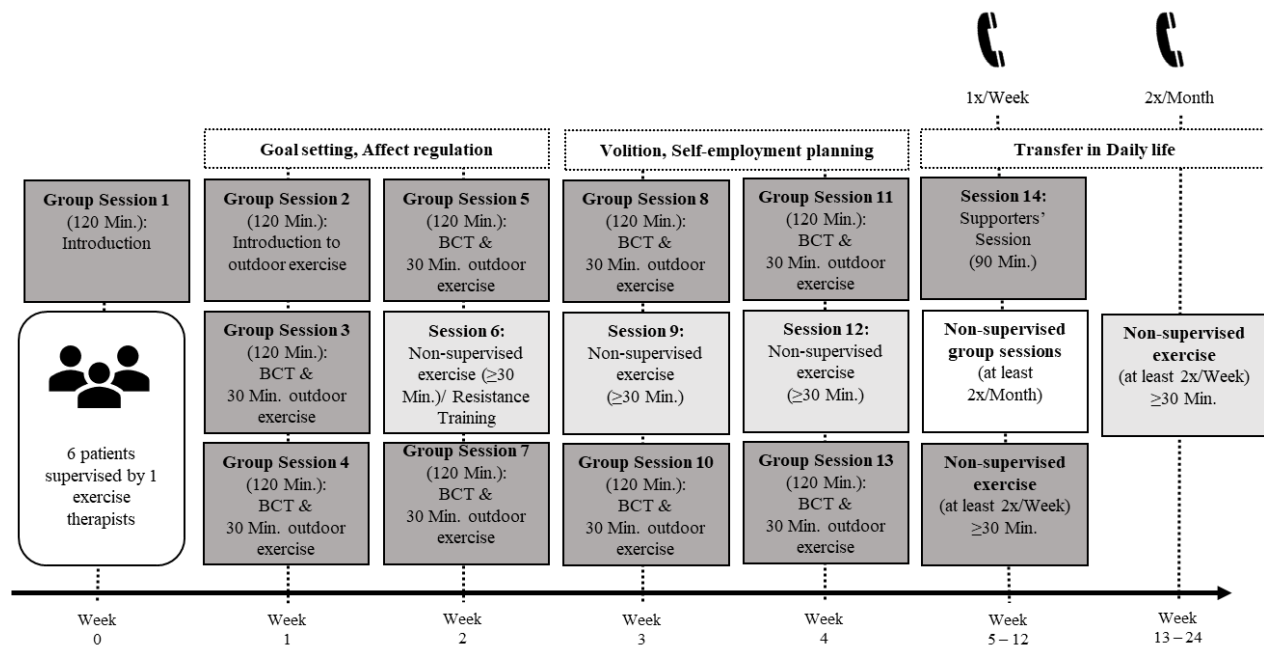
1x/Week

2x/Month

Goal setting, Affect regulation

Volition, Self-employment planning

Transfer in Daily life

Group Session 1 (120 Min.): Introduction

6 patients supervised by 1 exercise therapists

Group Session 2 (120 Min.): Introduction to outdoor exercise

Group Session 3 (120 Min.): BCT & 30 Min. outdoor exercise

Group Session 4 (120 Min.): BCT & 30 Min. outdoor exercise

Group Session 5 (120 Min.): BCT & 30 Min. outdoor exercise

Session 6: Non-supervised exercise ($\geq$30 Min.)/ Resistance Training

Group Session 7 (120 Min.): BCT & 30 Min. outdoor exercise

Group Session 8 (120 Min.): BCT & 30 Min. outdoor exercise

Session 9: Non-supervised exercise ($\geq$30 Min.)

Group Session 10 (120 Min.): BCT & 30 Min. outdoor exercise

Group Session 11 (120 Min.): BCT & 30 Min. outdoor exercise

Session 12: Non-supervised exercise ($\geq$30 Min.)

Group Session 13 (120 Min.): BCT & 30 Min. outdoor exercise

Session 14: Supporters' Session (90 Min.)

Non-supervised group sessions (at least 2x/Month)

Non-supervised exercise (at least 2x/Week) $\geq$30 Min.

Non-supervised exercise (at least 2x/Week) $\geq$30 Min.

Week 0

Week 1

Week 2

Week 3

Week 4

Week 5 – 12

Week 13 – 24